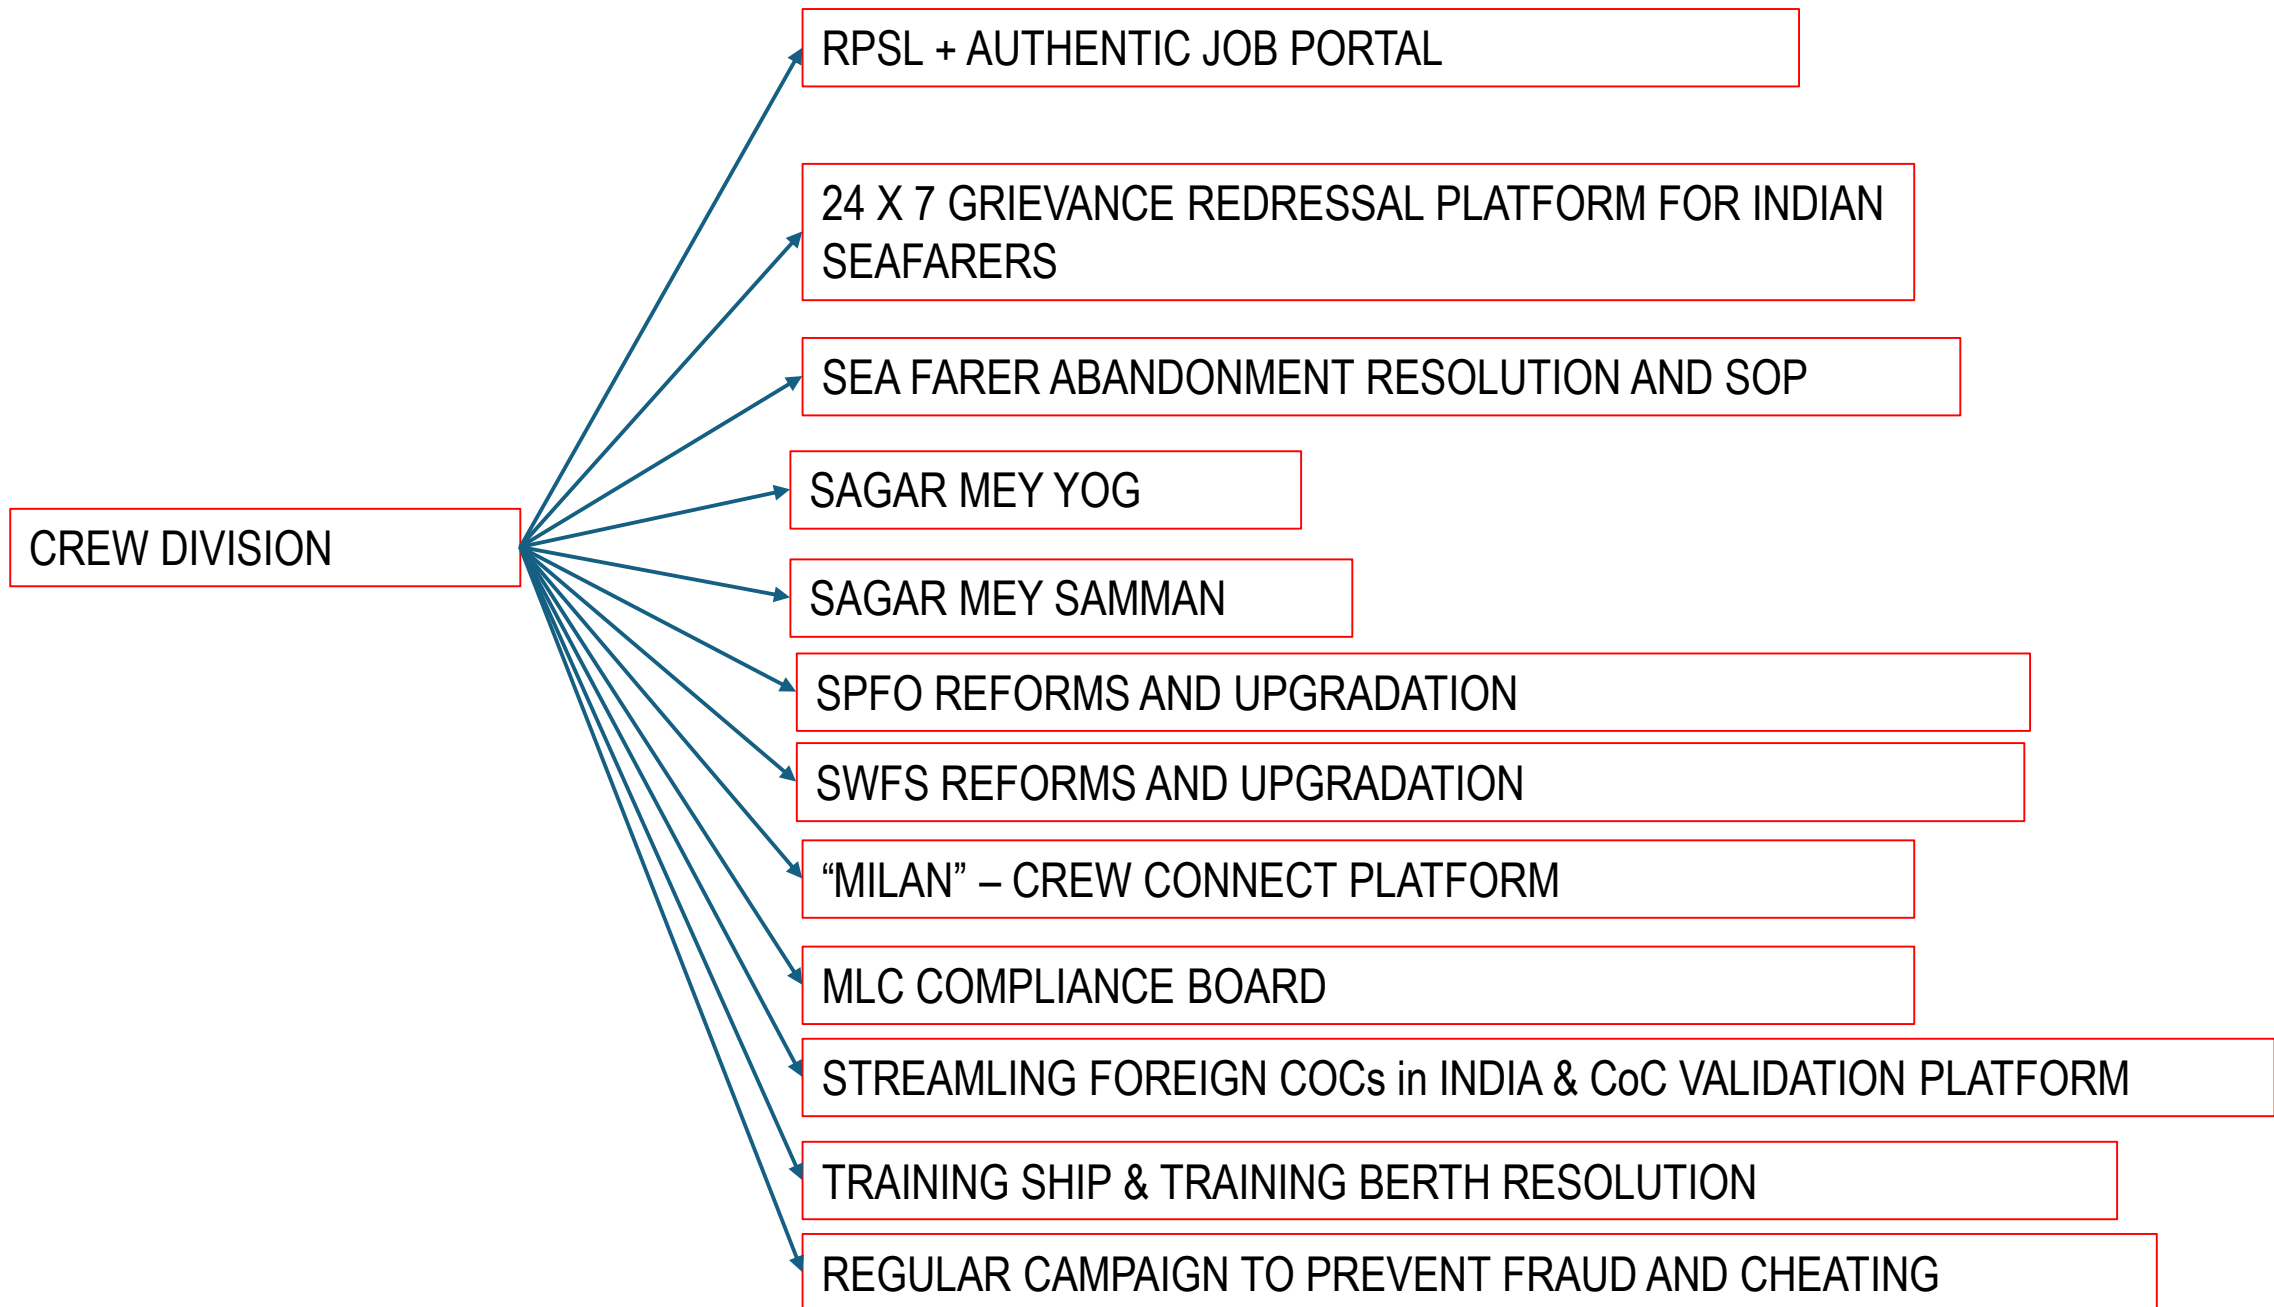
CREW DIVISION

RPSL + AUTHENTIC JOB PORTAL

24 X 7 GRIEVANCE REDRESSAL PLATFORM FOR INDIAN SEAFARERS

SEA FARER ABANDONMENT RESOLUTION AND SOP

SAGAR MEY YOG

SAGAR MEY SAMMAN

SPFO REFORMS AND UPGRADATION

SWFS REFORMS AND UPGRADATION

“MILAN” – CREW CONNECT PLATFORM

MLC COMPLIANCE BOARD

STREAMLING FOREIGN COCs in INDIA & CoC VALIDATION PLATFORM

TRAINING SHIP & TRAINING BERTH RESOLUTION

REGULAR CAMPAIGN TO PREVENT FRAUD AND CHEATING